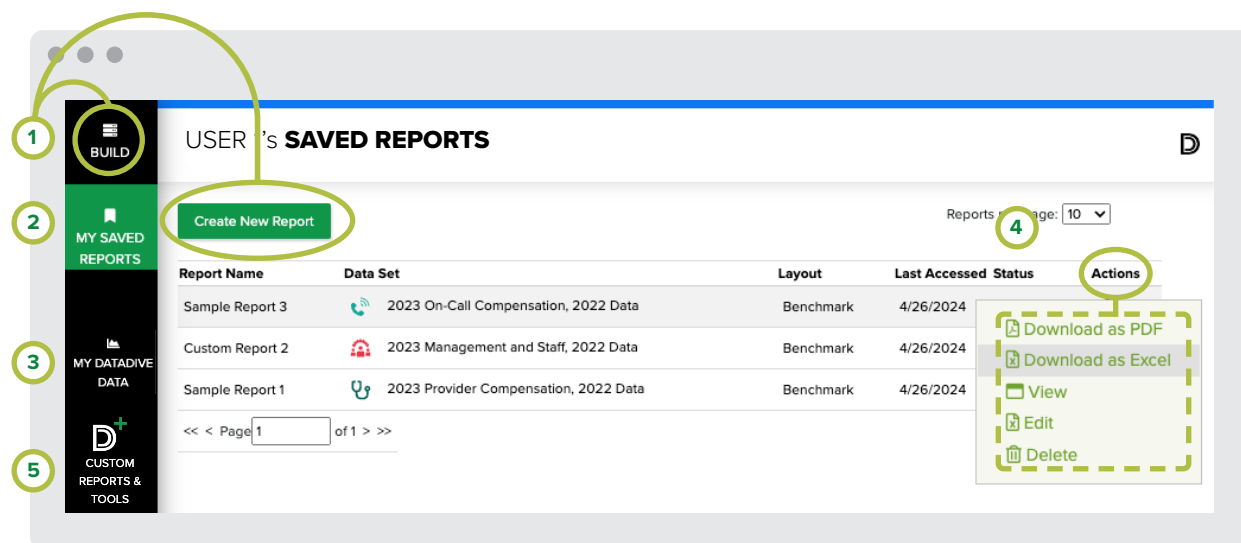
1

BUILD

2

MY SAVED REPORTS

3

MY DATADIVE DATA

5

CUSTOM REPORTS & TOOLS

USER 's SAVED REPORTS

Create New Report

Reports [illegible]ge: 10

4

| Report Name | Data Set | Layout | Last Accessed | Status | Actions |
|---|---|---|---|---|---|
| Sample Report 3 | 2023 On-Call Compensation, 2022 Data | Benchmark | 4/26/2024 | | |
| Custom Report 2 | 2023 Management and Staff, 2022 Data | Benchmark | 4/26/2024 | | |
| Sample Report 1 | 2023 Provider Compensation, 2022 Data | Benchmark | 4/26/2024 | | |

<< < Page 1 of 1 > >>

Download as PDF
Download as Excel
View
Edit
Delete